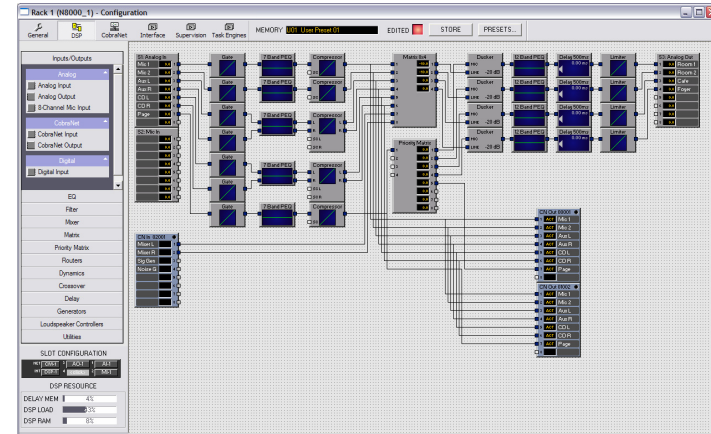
Rack 1 (N8000_1) - Configuration

General DSP CobraNet Interface Supervision Task Engines

MEMORY 001: User Preset 01 EDITED STORE PRESETS...

Inputs/Outputs

Analog
Analog Input
Analog Output
3 Channel Mic Input

CobraNet
CobraNet Input
CobraNet Output

Digital
Digital Input

EQ
Filter
Mixer
Matrix
Priority Matrix
Routers
Dynamics
Crossover
Delay
Generators
Loudspeaker Controllers
Utilities

SLOT CONFIGURATION

DSP RESOURCE
DELAY MEM 4%
DSP LOAD 53%
DSP RAM 8%

S1: Analog In
Mic 1
Mic 2
Aux L
Aux R
CD L
CD R
Page

S2: Mic In

Gate
Gate
Gate
Gate
Gate
Gate

7 Band PEQ
7 Band PEQ
7 Band PEQ
7 Band PEQ
7 Band PEQ

Compressor
Compressor
Compressor
Compressor

Matrix 8x4

Priority Matrix

Ducker
Ducker
Ducker
Ducker
-20 dB
-20 dB
-20 dB
-20 dB

12 Band PEQ
12 Band PEQ
12 Band PEQ
12 Band PEQ

Delay 500ms
Delay 500ms
Delay 500ms
Delay 500ms

Limiter
Limiter
Limiter
Limiter

S3: Analog Out
Room 1
Room 2
Cafe
Foyer

CN In 0200
Mixer L
Mixer R
Sig Gen
Noise Gt

CN Out 0300
Mic 1
Mic 2
Aux L
Aux R
CD L
CD R
Page

CN Out 0302
Mic 1
Mic 2
Aux L
Aux R
CD L
CD R
Page